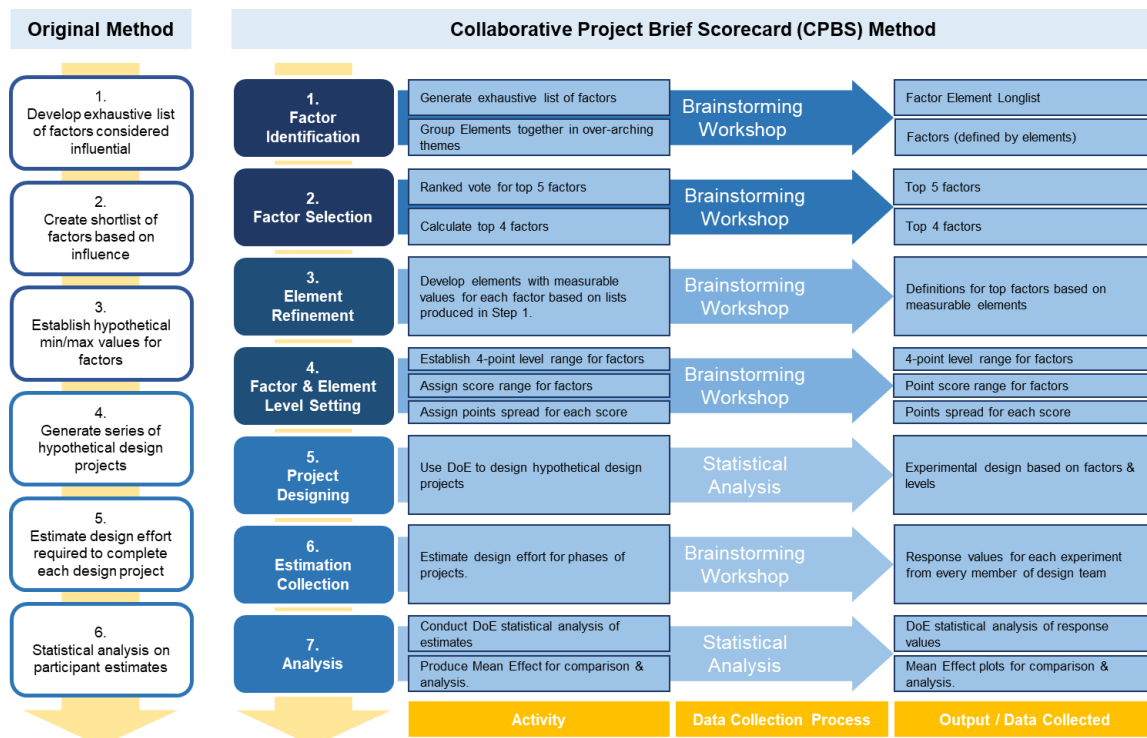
Original Method

1.
Develop exhaustive list of factors considered influential

2.
Create shortlist of factors based on influence

3.
Establish hypothetical min/max values for factors

4.
Generate series of hypothetical design projects

5.
Estimate design effort required to complete each design project

6.
Statistical analysis on participant estimates

Collaborative Project Brief Scorecard (CPBS) Method

1.
Factor Identification

Generate exhaustive list of factors

Group Elements together in over-arching themes

Brainstorming Workshop

Factor Element Longlist

Factors (defined by elements)

2.
Factor Selection

Ranked vote for top 5 factors

Calculate top 4 factors

Brainstorming Workshop

Top 5 factors

Top 4 factors

3.
Element Refinement

Develop elements with measurable values for each factor based on lists produced in Step 1.

Brainstorming Workshop

Definitions for top factors based on measurable elements

4.
Factor & Element Level Setting

Establish 4-point level range for factors

Assign score range for factors

Assign points spread for each score

Brainstorming Workshop

4-point level range for factors

Point score range for factors

Points spread for each score

5.
Project Designing

Use DoE to design hypothetical design projects

Statistical Analysis

Experimental design based on factors & levels

6.
Estimation Collection

Estimate design effort for phases of projects.

Brainstorming Workshop

Response values for each experiment from every member of design team

7.
Analysis

Conduct DoE statistical analysis of estimates

Produce Mean Effect for comparison & analysis.

Statistical Analysis

DoE statistical analysis of response values

Mean Effect plots for comparison & analysis.

Activity

Data Collection Process

Output / Data Collected